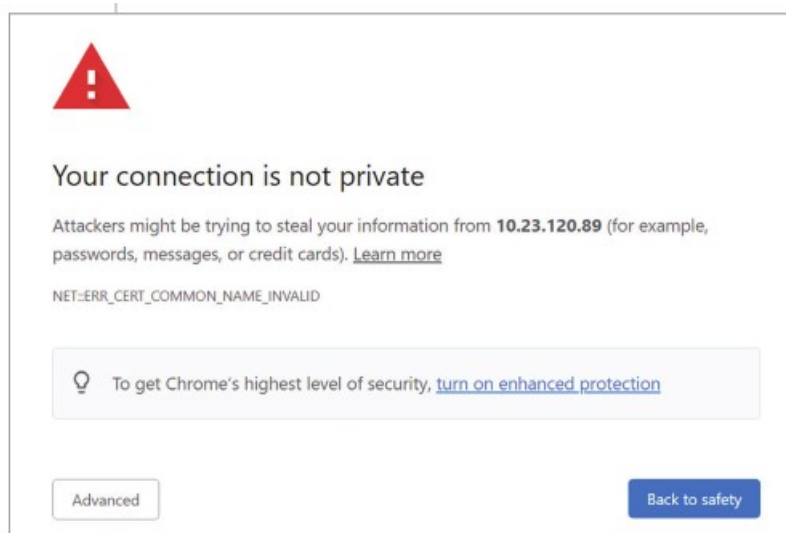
Your connection is not private

Attackers might be trying to steal your information from **10.23.120.89** (for example, passwords, messages, or credit cards). Learn more

NET::ERR_CERT_COMMON_NAME_INVALID

To get Chrome's highest level of security, turn on enhanced protection

Advanced

Back to safety